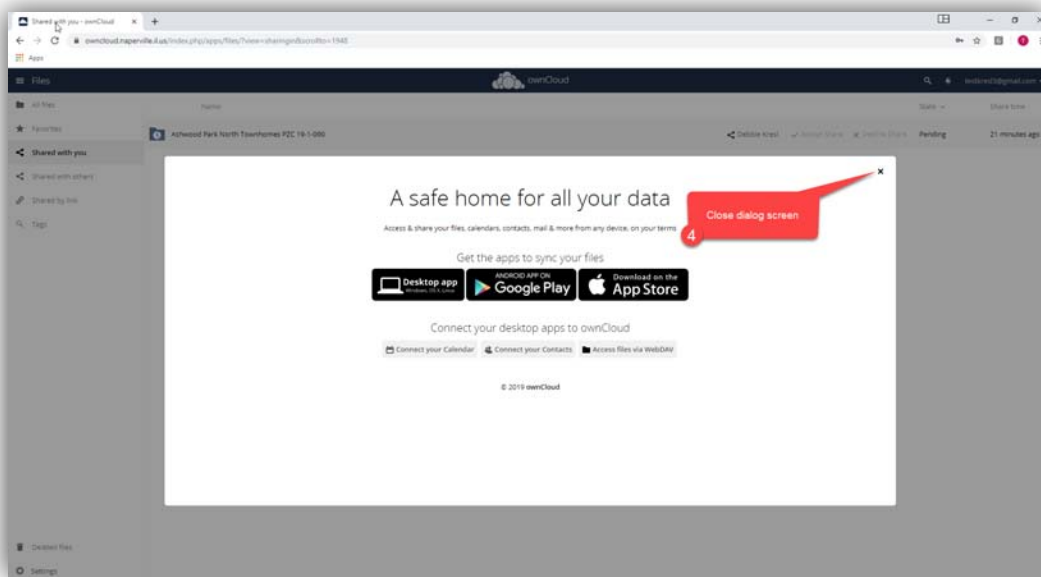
Shared with you - ownCloud ×
owncloud.naperville.il.us/index.php/apps/files/?view=sharingin&scrollto=1940
Apps

Files
ownCloud
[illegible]@gmail.com

All files
Favorites
Shared with you
Shared with others
Shared by link
Tags

Name
State
Share time

Ashwood Park North Townhomes PZC 19-1-090
Pending
21 minutes ago

A safe home for all your data
Access & share your files, calendars, contacts, mail & more from any device, on your terms

Get the apps to sync your files
Desktop app Windows, OS X, Linux
ANDROID APP ON Google Play
Download on the App Store

Connect your desktop apps to ownCloud
Connect your Calendar
Connect your Contacts
Access files via WebDAV

© 2019 ownCloud

Close dialog screen
4

Deleted files
Settings